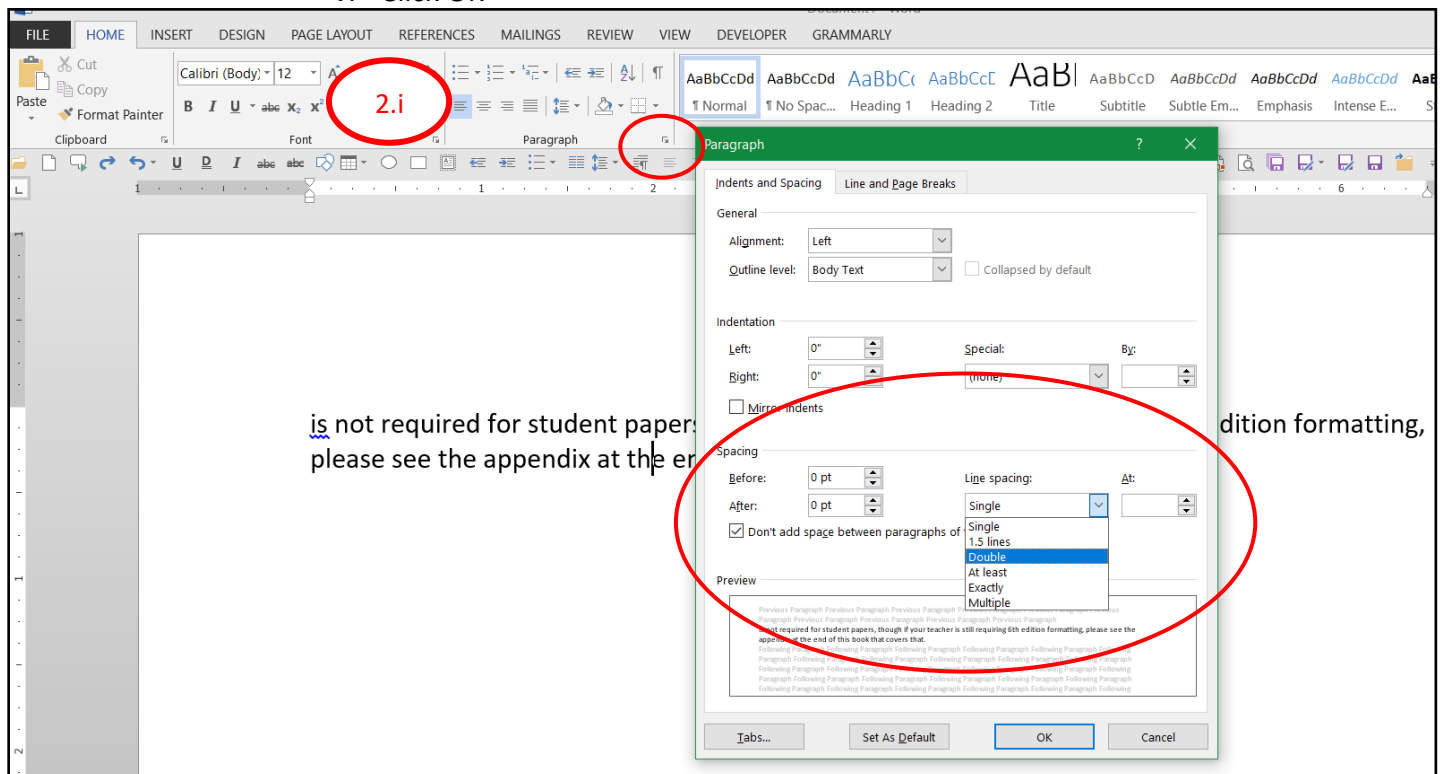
FILE HOME INSERT DESIGN PAGE LAYOUT REFERENCES MAILINGS REVIEW VIEW DEVELOPER GRAMMARLY

Cut
Copy
Paste
Format Painter
Clipboard

Calibri (Body) 12
B I U abc $x_2$ $x^2$
Font

2.i

Paragraph

AaBbCcDd ¶ Normal
AaBbCcDd ¶ No Spac...
AaBbCc Heading 1
AaBbCcD Heading 2
AaBl Title
AaBbCcD Subtitle
AaBbCcDd Subtle Em...
AaBbCcDd Emphasis
AaBbCcDd Intense E...

is not required for student papers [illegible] dition formatting, please see the appendix at the er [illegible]

Paragraph ? ✕

Indents and Spacing | Line and Page Breaks

General
Alignment: Left
Outline level: Body Text
Collapsed by default

Indentation
Left: 0"
Right: 0"
Special: (none)
By:
Mirror indents

Spacing
Before: 0 pt
After: 0 pt
Line spacing: Single
At:
Don't add space between paragraphs of t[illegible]

Single
1.5 lines
Double
At least
Exactly
Multiple

Preview
Previous Paragraph Previous Paragraph Previous Paragraph Previous Paragraph Previous Paragraph Previous Paragraph Previous Paragraph Previous Paragraph Previous Paragraph Previous Paragraph
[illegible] not required for student papers, though if your teacher is still requiring 6th edition formatting, please see the append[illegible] at the end of this book that covers that.
Following Paragraph Following Paragraph Following Paragraph Following Paragraph Following Paragraph Following Paragraph Following Paragraph Following Paragraph Following Paragraph Following Paragraph Following Paragraph Following Paragraph Following Paragraph Following Paragraph Following Paragraph Following Paragraph Following Paragraph Following Paragraph Following Paragraph Following Paragraph Following Paragraph Following Paragraph Following Paragraph Following Paragraph Following Paragraph Following Paragraph Following Paragraph Following Paragraph Following Paragraph Following Paragraph Following Paragraph Following Paragraph Following Paragraph Following Paragraph Following

Tabs... Set As Default OK Cancel